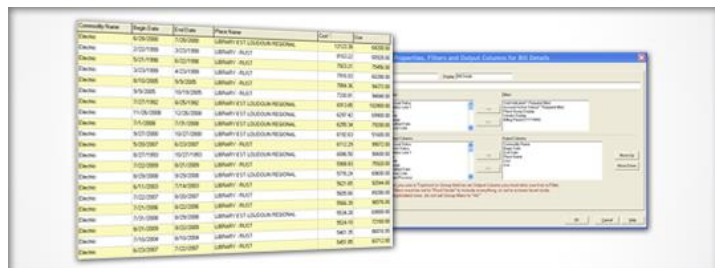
| Commodity Name | Begin Date | End Date | Place Name | Cost | Use |
|---|---|---|---|---|---|
| Electric | 6/29/2000 | 7/28/2000 | LIBRARY-EST LOUDOUN REGIONAL | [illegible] | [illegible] |
| Electric | 2/22/1999 | 3/23/1999 | LIBRARY - RUST | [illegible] | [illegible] |
| Electric | 5/21/1996 | 6/22/1996 | LIBRARY - RUST | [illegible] | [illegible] |
| Electric | 6/21/2006 | 7/20/2006 | LIBRARY - RUST | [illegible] | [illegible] |
| Electric | 3/23/1999 | 4/23/1999 | LIBRARY - RUST | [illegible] | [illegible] |
| Electric | 8/10/2005 | 9/9/2005 | LIBRARY - RUST | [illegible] | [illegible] |
| Electric | 9/9/2005 | 10/10/2005 | LIBRARY - RUST | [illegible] | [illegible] |
| Electric | 7/27/1992 | 8/25/1992 | LIBRARY-EST LOUDOUN REGIONAL | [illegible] | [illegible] |
| Electric | 11/26/2008 | 12/26/2008 | LIBRARY-EST LOUDOUN REGIONAL | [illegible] | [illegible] |
| Electric | 7/1/2008 | 7/31/2008 | LIBRARY-EST LOUDOUN REGIONAL | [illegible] | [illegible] |
| Electric | 9/27/2000 | 10/27/2000 | LIBRARY-EST LOUDOUN REGIONAL | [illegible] | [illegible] |
| Electric | 5/20/2007 | 6/22/2007 | LIBRARY - RUST | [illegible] | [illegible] |
| Electric | 9/27/1993 | 10/27/1993 | LIBRARY-EST LOUDOUN REGIONAL | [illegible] | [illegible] |
| Electric | 7/22/2008 | 8/21/2008 | LIBRARY - RUST | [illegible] | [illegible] |
| Electric | 6/29/2008 | 7/29/2008 | LIBRARY - RUST | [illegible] | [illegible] |
| Electric | 6/11/2003 | 7/14/2003 | LIBRARY - RUST | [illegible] | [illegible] |
| Electric | 7/22/2007 | 8/20/2007 | LIBRARY - RUST | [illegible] | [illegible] |
| Electric | 7/21/2006 | 8/22/2006 | LIBRARY - RUST | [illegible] | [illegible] |
| Electric | 7/21/2008 | 8/29/2008 | LIBRARY - RUST | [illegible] | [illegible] |
| Electric | 6/21/2009 | 6/22/2009 | LIBRARY - RUST | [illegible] | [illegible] |
| Electric | 7/10/2004 | 8/10/2004 | LIBRARY - RUST | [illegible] | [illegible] |
| Electric | 6/22/2005 | 7/21/2005 | LIBRARY - RUST | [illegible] | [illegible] |

Properties, Filters and Output Columns for Bill Details

Display Bill Details

Filter

Output Columns

Move Up

Move Down

OK Cancel Help